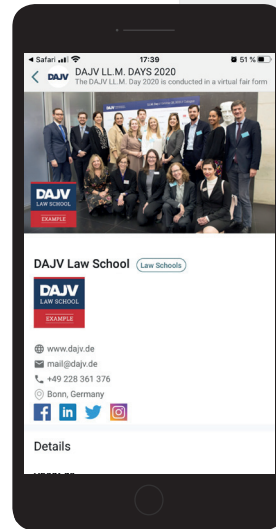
◀ Safari 17:39 51 %

DAJV DAJV LL.M. DAYS 2020
The DAJV LL.M. Day 2020 is conducted in a virtual fair form

DAJV
LAW SCHOOL
EXAMPLE

DAJV Law School
Law Schools

DAJV
LAW SCHOOL
EXAMPLE

www.dajv.de
mail@dajv.de
+49 228 361 376
Bonn, Germany

Details

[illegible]